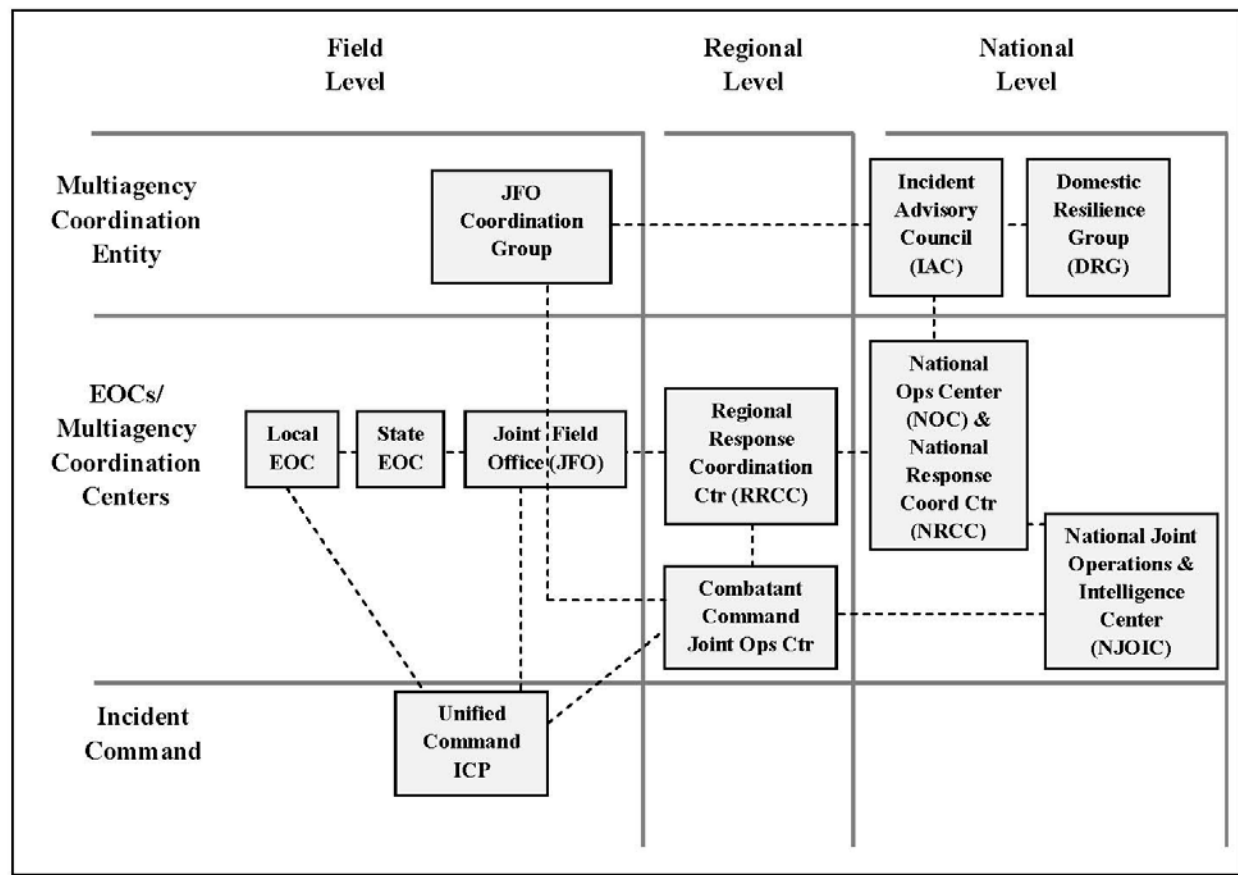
Field Level

Regional Level

National Level

Multiagency Coordination Entity

JFO Coordination Group

Incident Advisory Council (IAC)

Domestic Resilience Group (DRG)

EOCs/ Multiagency Coordination Centers

Local EOC

State EOC

Joint Field Office (JFO)

Regional Response Coordination Ctr (RRCC)

National Ops Center (NOC) & National Response Coord Ctr (NRCC)

National Joint Operations & Intelligence Center (NJOIC)

Combatant Command Joint Ops Ctr

Incident Command

Unified Command ICP